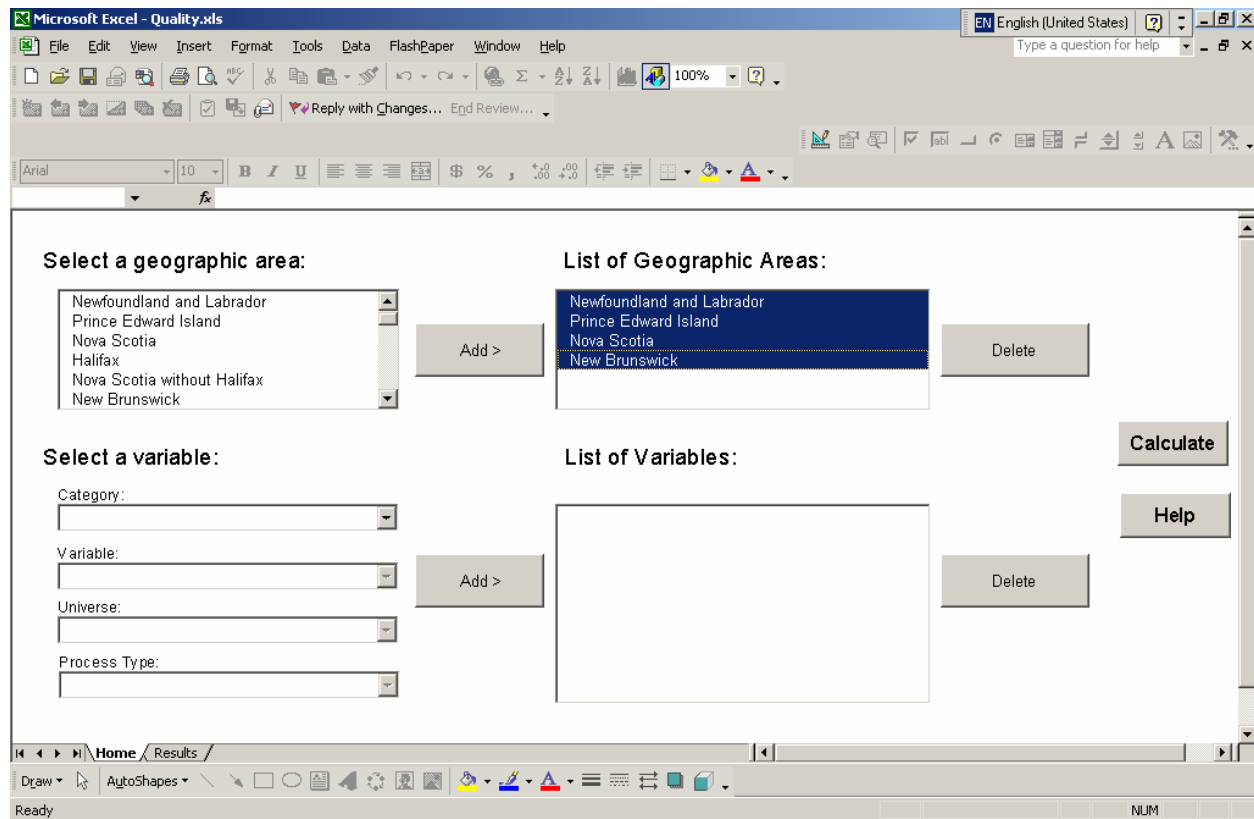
Microsoft Excel - Quality.xls

EN English (United States)

File Edit View Insert Format Tools Data FlashPaper Window Help

Type a question for help

100%

Reply with Changes... End Review...

Arial 10 B I U $ % ,

fx

Select a geographic area:

Newfoundland and Labrador
Prince Edward Island
Nova Scotia
Halifax
Nova Scotia without Halifax
New Brunswick

Add >

List of Geographic Areas:

Newfoundland and Labrador
Prince Edward Island
Nova Scotia
New Brunswick

Delete

Calculate

Select a variable:

Category:

Variable:

Universe:

Process Type:

Add >

List of Variables:

Delete

Help

Home Results

Draw AutoShapes

Ready

NUM